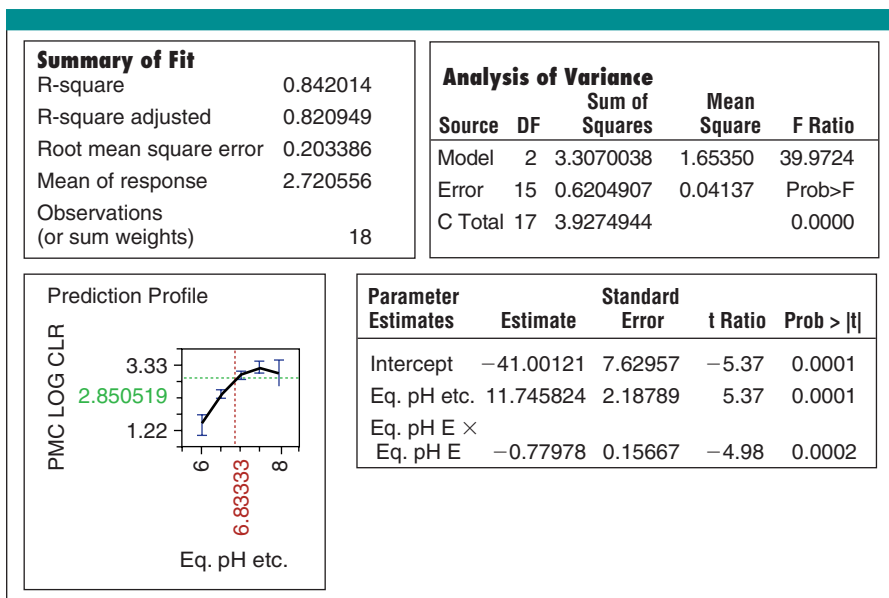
**Summary of Fit**

| | |
|---|---|
| R-square | 0.842014 |
| R-square adjusted | 0.820949 |
| Root mean square error | 0.203386 |
| Mean of response | 2.720556 |
| Observations (or sum weights) | 18 |

**Analysis of Variance**

| Source | DF | Sum of Squares | Mean Square | F Ratio |
|---|---|---|---|---|
| Model | 2 | 3.3070038 | 1.65350 | 39.9724 |
| Error | 15 | 0.6204907 | 0.04137 | Prob>F |
| C Total | 17 | 3.9274944 | | 0.0000 |

Prediction Profile

PMC LOG CLR

3.33

2.850519

1.22

6

6.83333

8

Eq. pH etc.

| Parameter Estimates | Estimate | Standard Error | t Ratio | Prob > \|t\| |
|---|---|---|---|---|
| Intercept | −41.00121 | 7.62957 | −5.37 | 0.0001 |
| Eq. pH etc. | 11.745824 | 2.18789 | 5.37 | 0.0001 |
| Eq. pH E × Eq. pH E | −0.77978 | 0.15667 | −4.98 | 0.0002 |